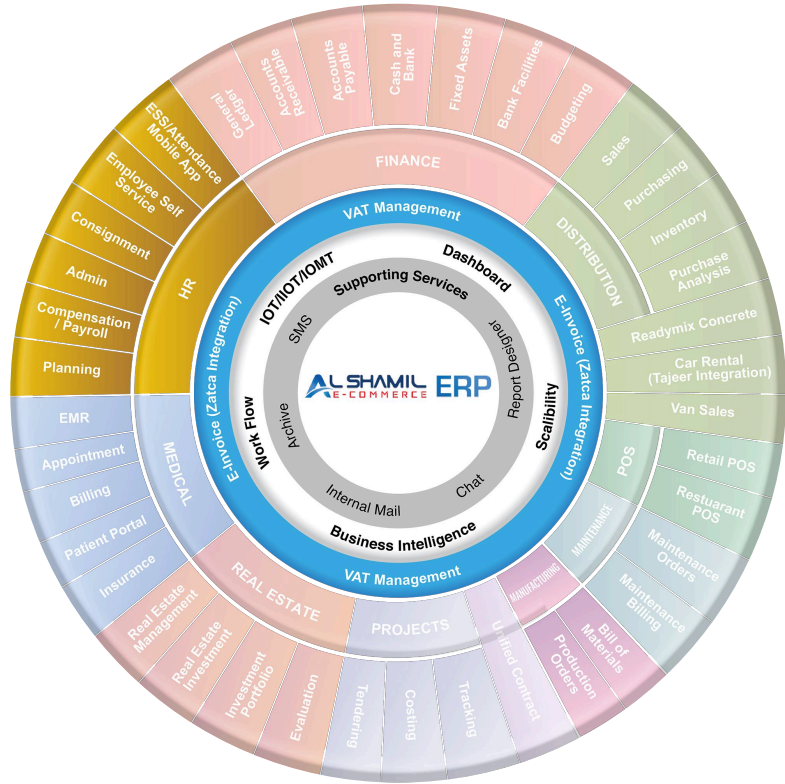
AL SHAMIL E-COMMERCE ERP

Supporting Services
SMS
Report Designer
Archive
Chat
Internal Mail

IOT/IIOT/IOMT
Dashboard
Work Flow
Scalibility
Business Intelligence

VAT Management
E-Invoice (Zatca Integration)
E-Invoice (Zatca Integration)
VAT Management

FINANCE
General Ledger
Accounts Receivable
Accounts Payable
Cash and Bank
Fixed Assets
Bank Facilities
Budgeting

DISTRIBUTION
Sales
Purchasing
Inventory
Purchase Analysis
Readymix Concrete
Car Rental (Tajeer Integration)
Van Sales

POS
Retail POS
Resturant POS

MAINTENANCE
Maintenance Orders
Maintenance Billing

MANUFACTURING
Bill of Materials
Production Orders

PROJECTS
Unified Contract
Tracking
Costing
Tendering

REAL ESTATE
Evaluation
Investment Portfolio
Real Estate Investment
Real Estate Management

MEDICAL
Insurance
Patient Portal
Billing
Appointment
EMR

HR
Planning
Compensation / Payroll
Admin
Consignment
Employee Self Service
ESS/Attendance Mobile App